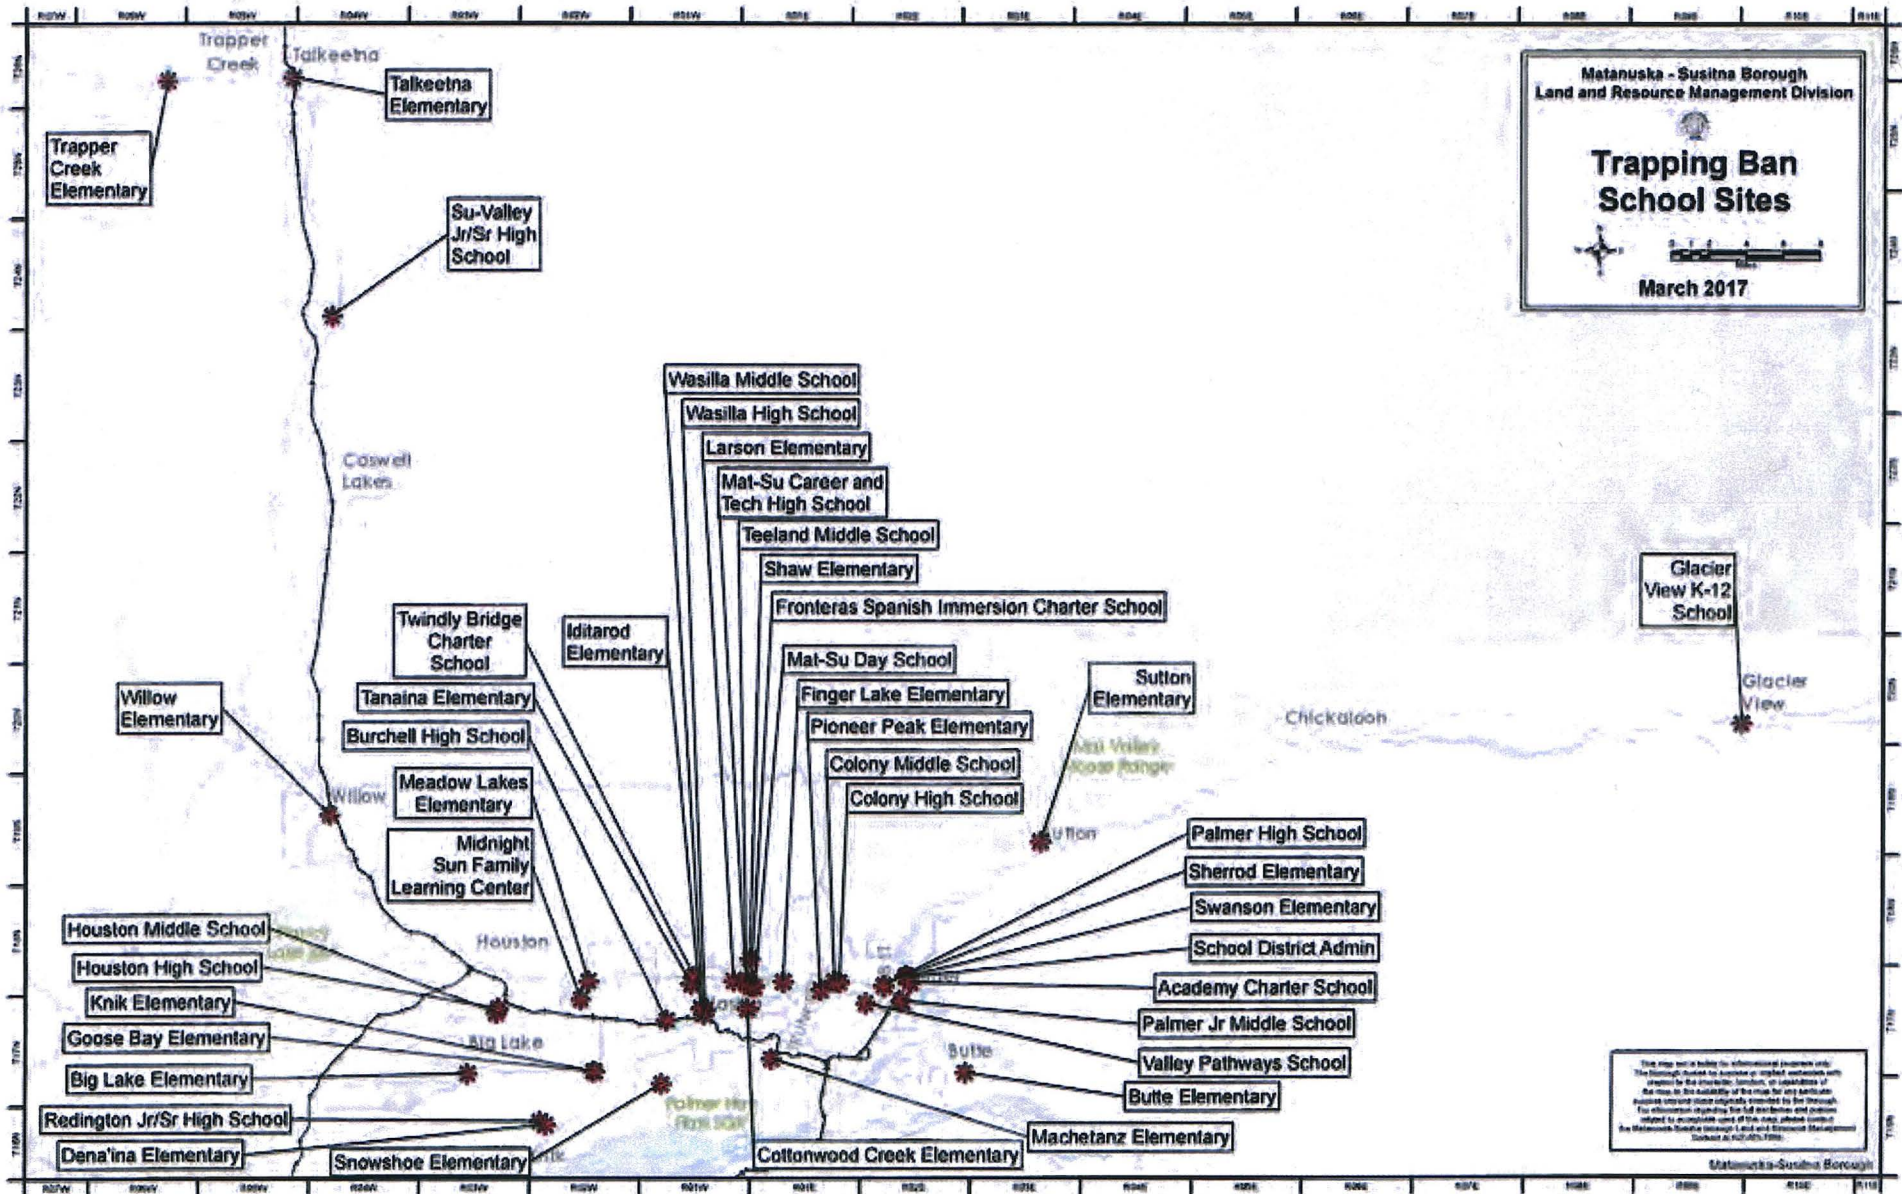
Matanuska - Susitna Borough
Land and Resource Management Division

Trapping Ban School Sites

March 2017

Trapper Creek
Talkeetna
Talkeetna Elementary
Trapper Creek Elementary
Su-Valley Jr/Sr High School
Caswell Lakes
Wasilla Middle School
Wasilla High School
Larson Elementary
Mat-Su Career and Tech High School
Teeland Middle School
Shaw Elementary
Fronteras Spanish Immersion Charter School
Twindly Bridge Charter School
Iditarod Elementary
Mat-Su Day School
Finger Lake Elementary
Pioneer Peak Elementary
Colony Middle School
Colony High School
Tanaina Elementary
Burchell High School
Meadow Lakes Elementary
Midnight Sun Family Learning Center
Willow Elementary
Willow
Glacier View K-12 School
Glacier View
Sutton Elementary
Chickaloon
Sutton
Palmer High School
Sherrod Elementary
Swanson Elementary
School District Admin
Academy Charter School
Palmer Jr Middle School
Valley Pathways School
Butte Elementary
Butte
Machetanz Elementary
Cottonwood Creek Elementary
Houston Middle School
Houston High School
Houston
Knik Elementary
Goose Bay Elementary
Big Lake
Big Lake Elementary
Redington Jr/Sr High School
Dena'ina Elementary
Snowshoe Elementary
Matanuska-Susitna Borough